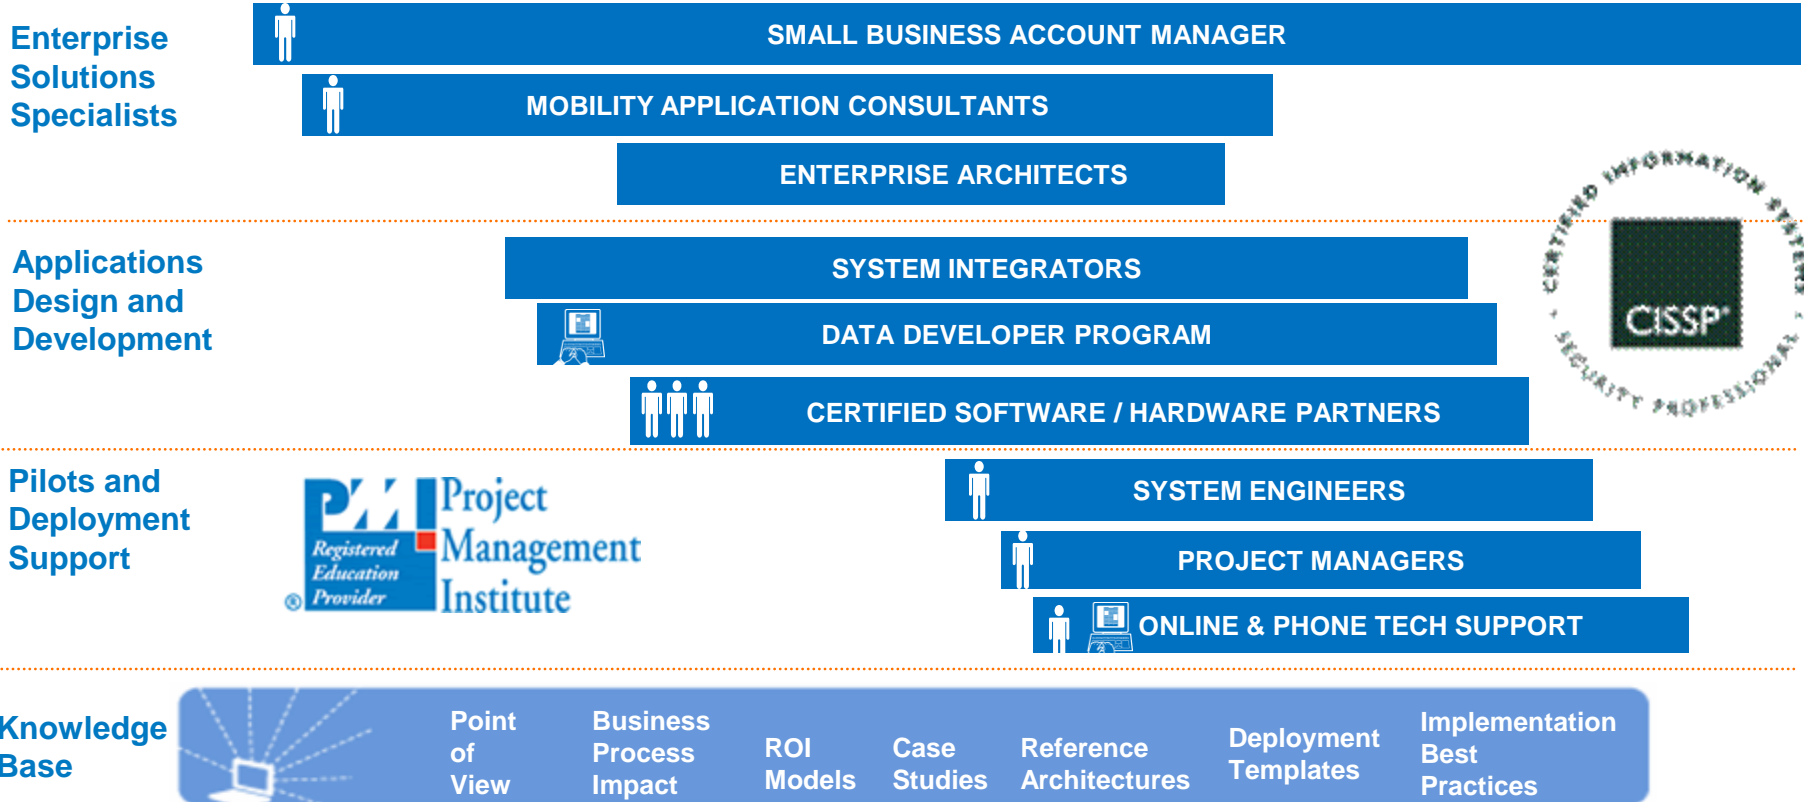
Enterprise Solutions Specialists

SMALL BUSINESS ACCOUNT MANAGER

MOBILITY APPLICATION CONSULTANTS

ENTERPRISE ARCHITECTS

CERTIFIED INFORMATION SYSTEMS SECURITY PROFESSIONAL

CISSP®

Applications Design and Development

SYSTEM INTEGRATORS

DATA DEVELOPER PROGRAM

CERTIFIED SOFTWARE / HARDWARE PARTNERS

Pilots and Deployment Support

PMI Registered Education Provider ® Project Management Institute

SYSTEM ENGINEERS

PROJECT MANAGERS

ONLINE & PHONE TECH SUPPORT

Knowledge Base

Point of View

Business Process Impact

ROI Models

Case Studies

Reference Architectures

Deployment Templates

Implementation Best Practices